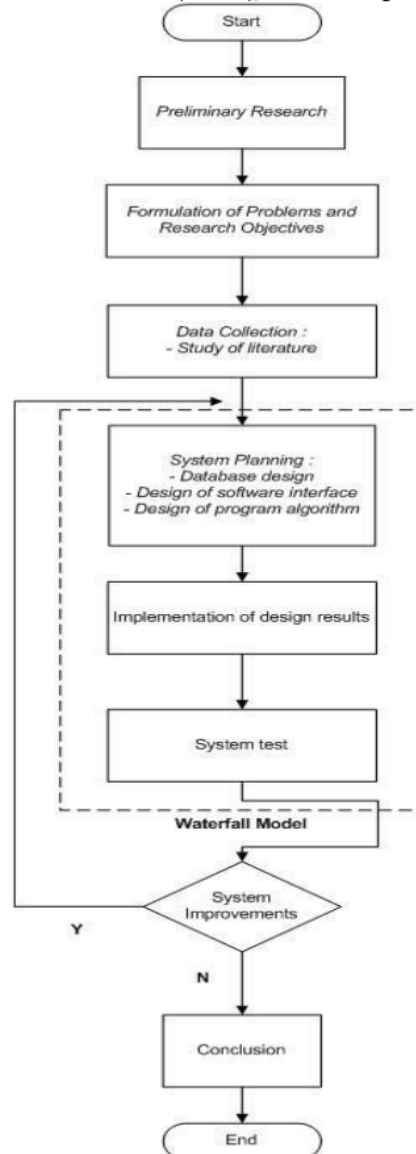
Start

Preliminary Research

Formulation of Problems and Research Objectives

Data Collection :
- Study of literature

System Planning :
- Database design
- Design of software interface
- Design of program algorithm

Implementation of design results

System test

Waterfall Model

System Improvements

Y

N

Conclusion

End